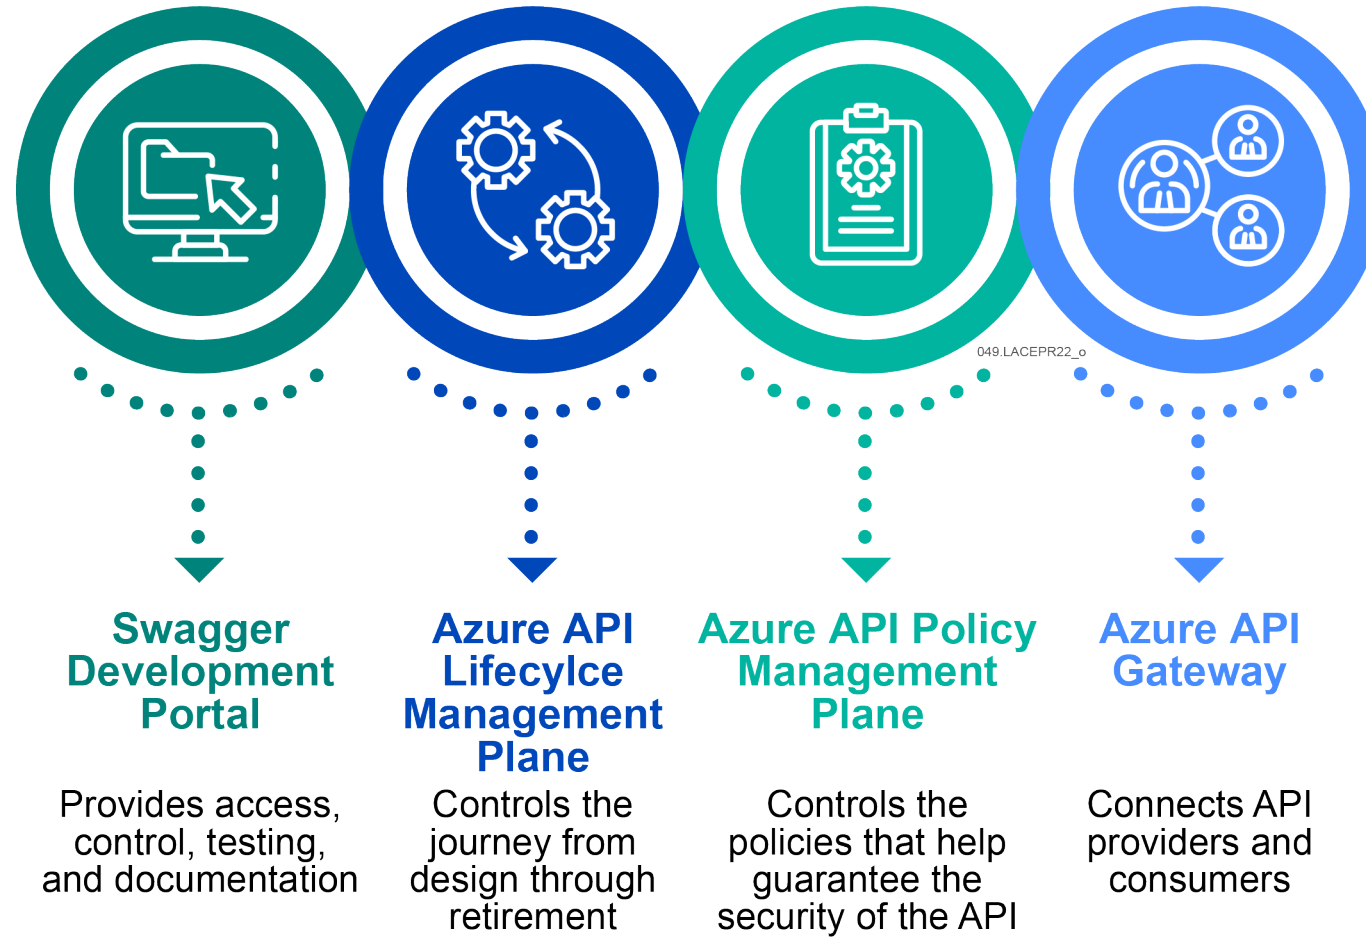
049.LACEPR22_o

Swagger Development Portal

Provides access, control, testing, and documentation

Azure API Lifecylce Management Plane

Controls the journey from design through retirement

Azure API Policy Management Plane

Controls the policies that help guarantee the security of the API

Azure API Gateway

Connects API providers and consumers